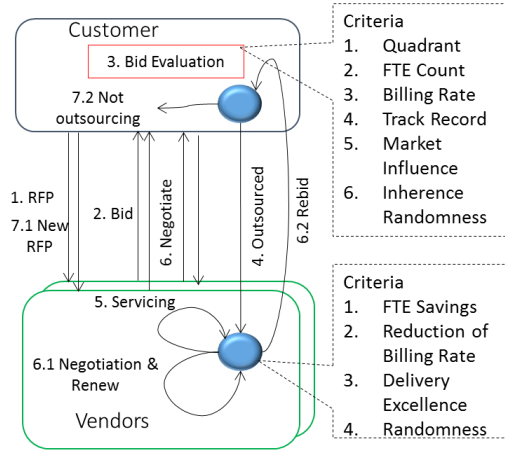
Customer

3. Bid Evaluation

7.2 Not outsourcing

1. RFP

7.1 New RFP

2. Bid

6. Negotiate

4. Outsourced

6.2 Rebid

5. Servicing

6.1 Negotiation & Renew

Vendors

Criteria
1. Quadrant
2. FTE Count
3. Billing Rate
4. Track Record
5. Market Influence
6. Inherence Randomness

Criteria
1. FTE Savings
2. Reduction of Billing Rate
3. Delivery Excellence
4. Randomness